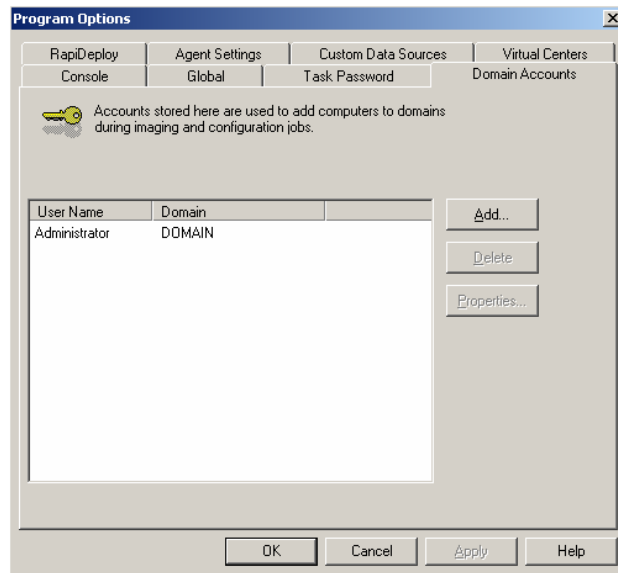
Program Options

RapiDeploy | Agent Settings | Custom Data Sources | Virtual Centers
Console | Global | Task Password | Domain Accounts

Accounts stored here are used to add computers to domains during imaging and configuration jobs.

| User Name | Domain | |
|---|---|---|
| Administrator | DOMAIN | |

Add...
Delete
Properties...

OK | Cancel | Apply | Help